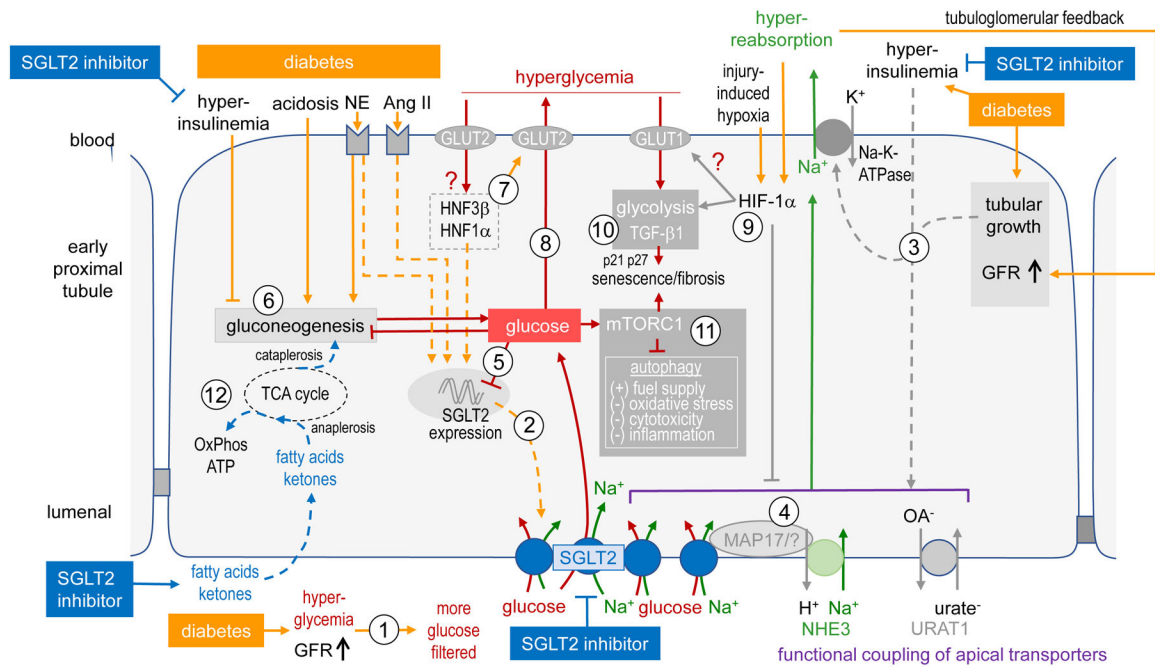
SGLT2 inhibitor

diabetes

hyperglycemia

hyper-reabsorption

tubuloglomerular feedback

hyper-insulinemia

SGLT2 inhibitor

blood

hyper-insulinemia

acidosis NE

Ang II

GLUT2

GLUT2

GLUT1

injury-induced hypoxia

$K^+$

diabetes

Na-K-ATPase

$Na^+$

?

?

7

HNF3β
HNF1α

8

10

glycolysis
TGF-β1

HIF-1α

9

tubular growth

3

GFR ↑

early proximal tubule

p21 p27
senescence/fibrosis

6

gluconeogenesis

glucose

mTORC1

11

cataplerosis

5

autophagy
(+) fuel supply
(-) oxidative stress
(-) cytotoxicity
(-) inflammation

12

TCA cycle

SGLT2 expression

2

OxPhos
ATP

anaplerosis

fatty acids
ketones

lumenal

$Na^+$

4

MAP17/?

$OA^-$

SGLT2

SGLT2 inhibitor

fatty acids
ketones

glucose

$Na^+$ glucose $Na^+$

$H^+$ $Na^+$
NHE3

urate$^-$
URAT1

diabetes

hyper-glycemia
GFR ↑

1

more glucose filtered

SGLT2 inhibitor

functional coupling of apical transporters